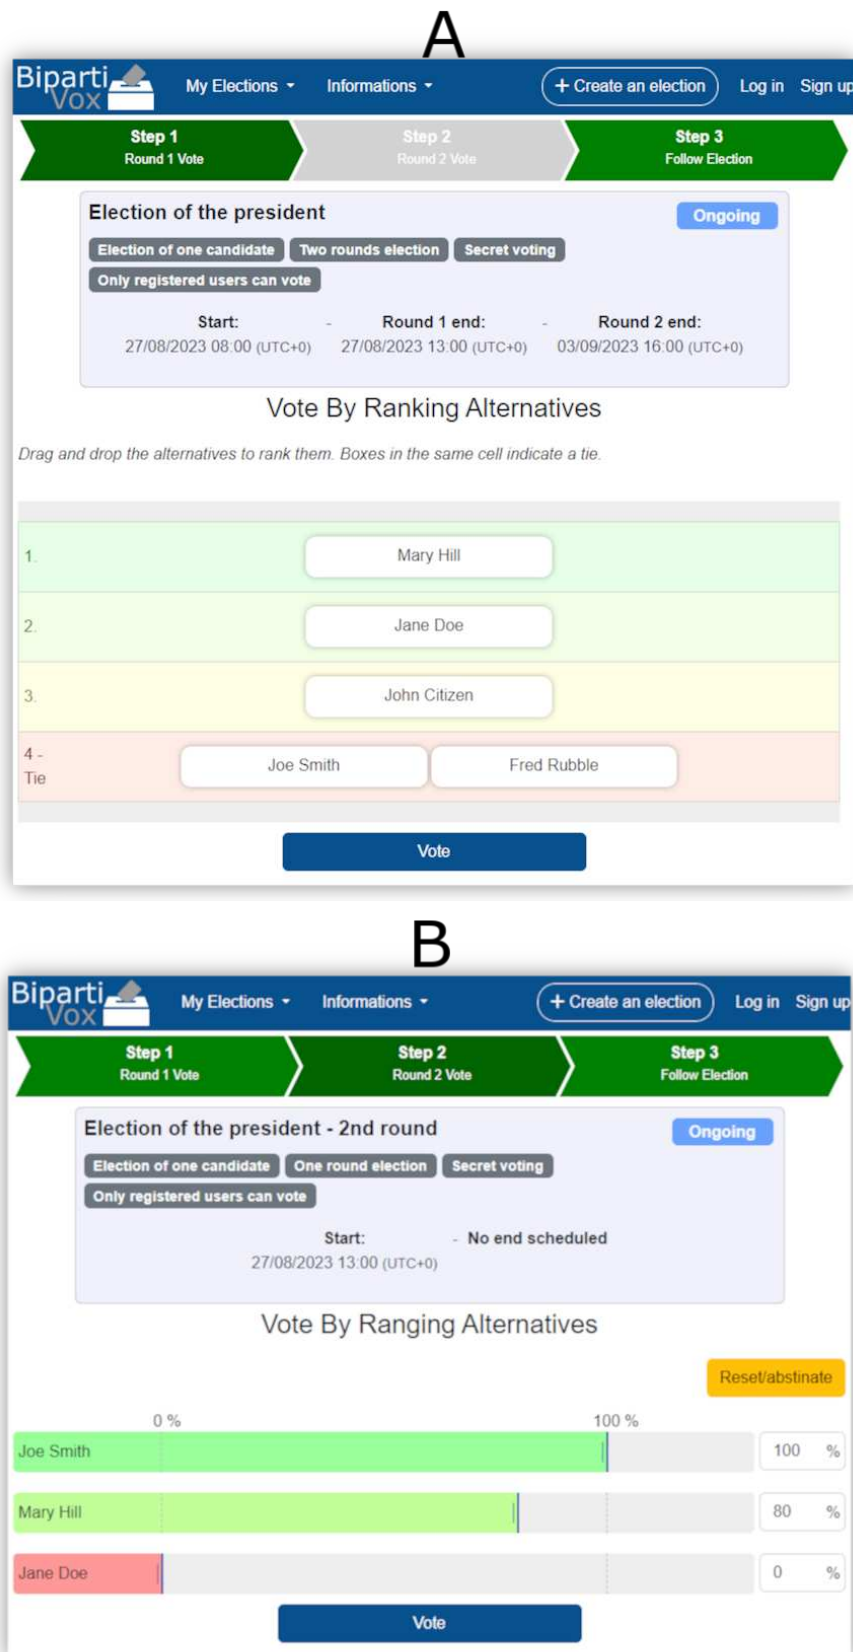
A

Biparti Vox My Elections Informations + Create an election Log in Sign up

Step 1
Round 1 Vote

Step 2
Round 2 Vote

Step 3
Follow Election

Election of the president

Ongoing

Election of one candidate Two rounds election Secret voting Only registered users can vote

Start: 27/08/2023 08:00 (UTC+0) - Round 1 end: 27/08/2023 13:00 (UTC+0) - Round 2 end: 03/09/2023 16:00 (UTC+0)

Vote By Ranking Alternatives

Drag and drop the alternatives to rank them. Boxes in the same cell indicate a tie.

1. Mary Hill
2. Jane Doe
3. John Citizen
4 - Tie Joe Smith Fred Rubble

Vote

B

Biparti Vox My Elections Informations + Create an election Log in Sign up

Step 1
Round 1 Vote

Step 2
Round 2 Vote

Step 3
Follow Election

Election of the president - 2nd round

Ongoing

Election of one candidate One round election Secret voting Only registered users can vote

Start: 27/08/2023 13:00 (UTC+0) - No end scheduled

Vote By Ranging Alternatives

Reset/abstinate

0 % 100 %

Joe Smith 100 %
Mary Hill 80 %
Jane Doe 0 %

Vote